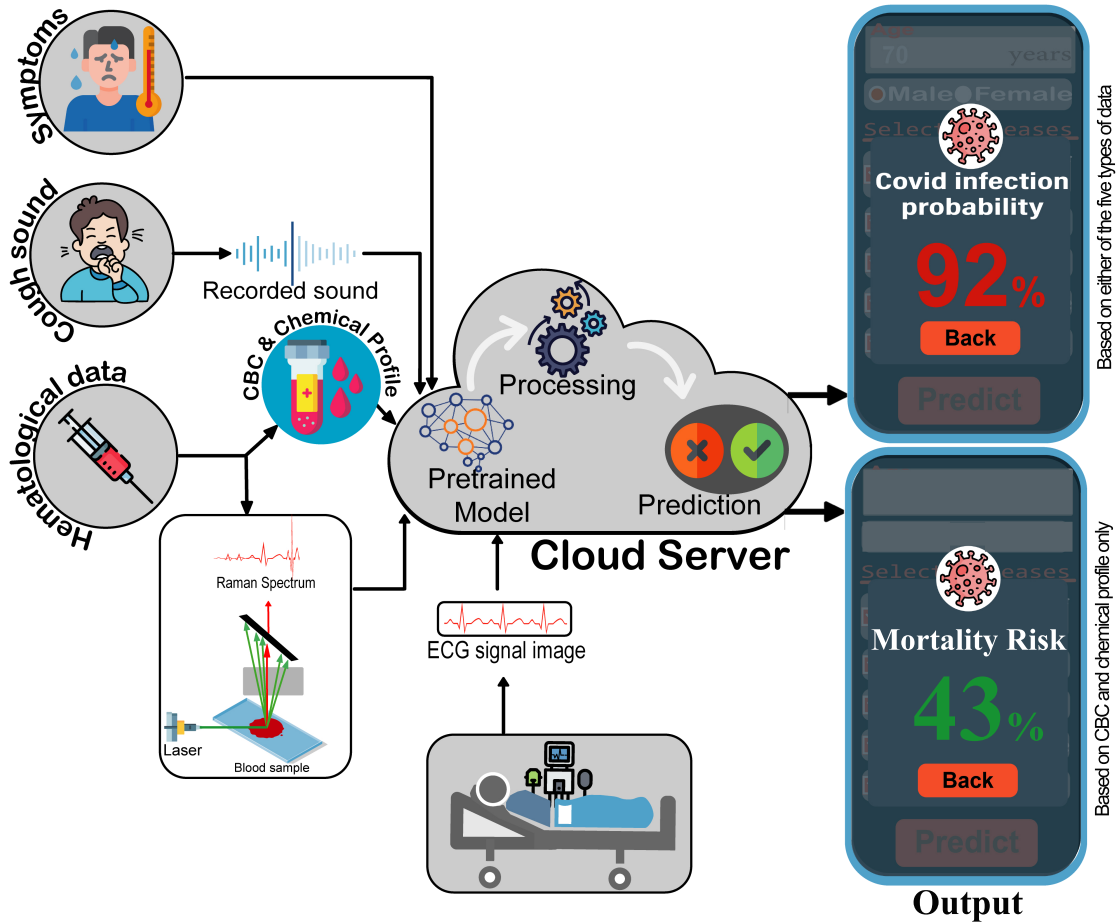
Symptoms

Cough sound

Recorded sound

Hematological data

CBC & Chemical Profile

Raman Spectrum

Laser

Blood sample

Processing

Pretrained Model

Prediction

Cloud Server

ECG signal image

Age
70 years
Male Female
Select diseases

Covid infection probability
92%
Back
Predict

Based on either of the five types of data

Select diseases

Mortality Risk
43%
Back
Predict

Based on CBC and chemical profile only

Output